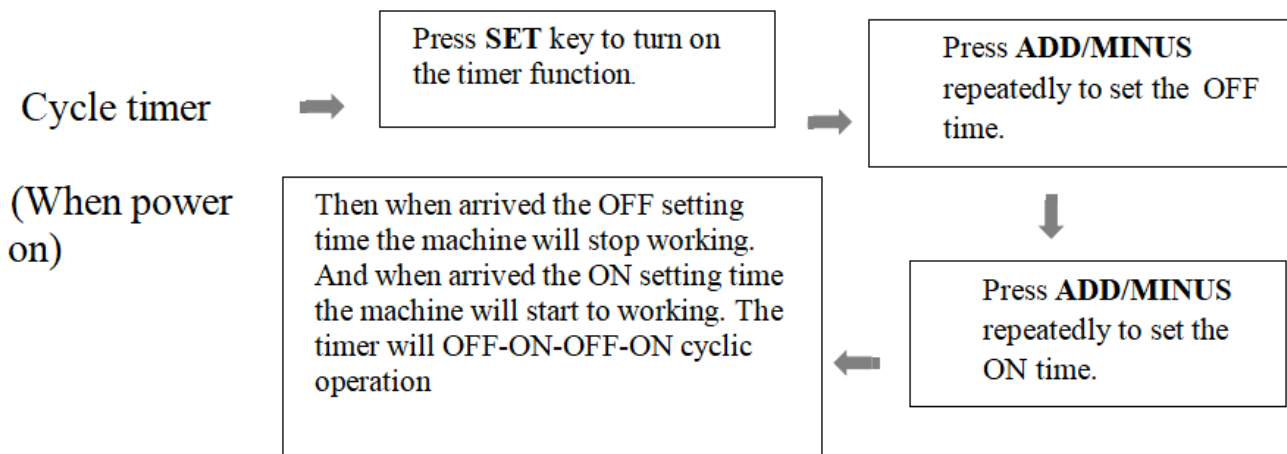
Cycle timer

(When power on)

Press SET key to turn on the timer function.

Press ADD/MINUS repeatedly to set the OFF time.

Press ADD/MINUS repeatedly to set the ON time.

Then when arrived the OFF setting time the machine will stop working. And when arrived the ON setting time the machine will start to working. The timer will OFF-ON-OFF-ON cyclic operation